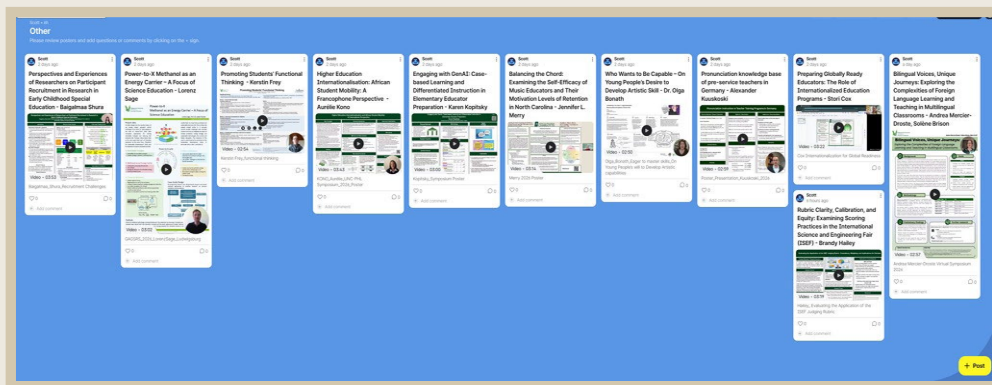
Scott • 4h

Other

Please review posters and add questions or comments by clicking on the + sign.

Scott
2 days ago

Perspectives and Experiences of Researchers on Participant Recruitment in Research in Early Childhood Special Education - Baigalmaa Shura

Video - 03:02

Baigalmaa_Shura_Recruitment Challenges

0

Add comment

Scott
2 days ago

Power-to-X Methanol as an Energy Carrier - A Focus of Science Education - Lorenz Sage

Video - 03:03

GACGRS_2024_LorenzSage_Ludwigsburg

0

Add comment

Scott
2 days ago

Promoting Students' Functional Thinking - Kerstin Frey

Video - 02:54

Kerstin Frey_Functional thinking

0

Add comment

Scott
2 days ago

Higher Education Internationalisation: African Student Mobility: A Francophone Perspective - Aurélie Kono

Video - 03:43

ICHIC_Aurélie_UNC PhD_Symposium_2024_Poster

0

Add comment

Scott
2 days ago

Engaging with GenAI: Case-based Learning and Differentiated Instruction in Elementary Educator Preparation - Karen Kopitsky

Video - 03:00

Kopitsky_Symposium Poster

0

Add comment

Scott
2 days ago

Balancing the Chord: Examining the Self-Efficacy of Music Educators and Their Motivation Levels of Retention in North Carolina - Jennifer L. Merry

Video - 03:14

Merry 2024 Poster

0

Add comment

Scott
2 days ago

Who Wants to Be Capable - On Young People's Desire to Develop Artistic Skill - Dr. Olga Bonath

Video - 02:50

Olga_Bonath_Eager to master skills_On Young People's will to Develop Artistic capabilities

0

Add comment

Scott
2 days ago

Pronunciation knowledge base of pre-service teachers in Germany - Alexander Kuuskoski

Video - 02:57

Poster_Presentation_Kuuskoski_2024

0

Add comment

Scott
2 days ago

Preparing Globally Ready Educators: The Role of Internationalized Education Programs - Stori Cox

Video - 03:32

Cox Internationalization for Global Readiness

0

Add comment

Scott
4 hours ago

Rubric Clarity, Calibration, and Equity: Examining Scoring Practices in the International Science and Engineering Fair (ISEF) - Brandy Hailey

Video - 03:11

Hailey_Evaluating the Application of the ISEF Judging Rubric

0

Add comment

Scott
2 days ago

Bilingual Voices, Unique Journeys: Exploring the Complexities of Foreign Language Learning and Teaching in Multilingual Classrooms - Andrea Mercier-Droste, Solène Brison

Video - 02:37

Andrea Mercier-Droste Virtual Symposium 2024

0

Add comment

+ Post